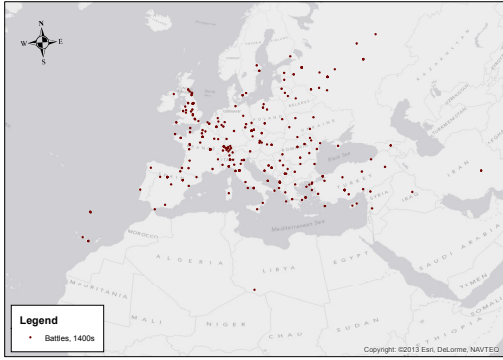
N
W
E
S

Black Sea
Mediterranean Sea
MOROCCO
ALGERIA
LIBYA
EGYPT
SAUDI ARABIA
MAURITANIA
MALI
NIGER
CHAD
SUDAN
YEMEN
ETHIOPIA
IRAN
KAZAKHSTAN

Legend
Battles, 1400s

Copyright:©2013 Esri, DeLorme, NAVTEQ